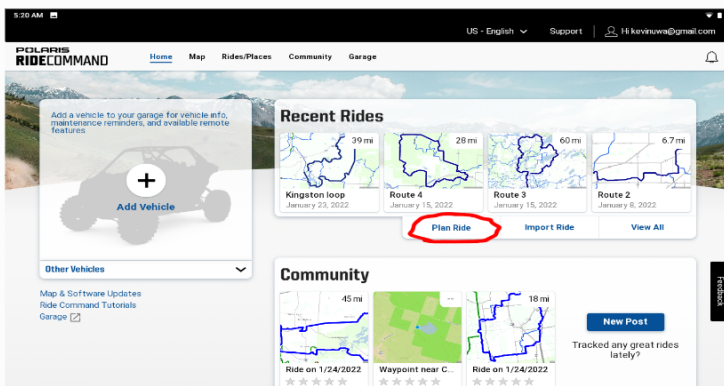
5:20 AM

US - English Support Hi kevinuwa@gmail.com

POLARIS RIDECOMMAND Home Map Rides/Places Community Garage

Add a vehicle to your garage for vehicle info, maintenance reminders, and available remote features

+

Add Vehicle

Other Vehicles

Map & Software Updates
Ride Command Tutorials
Garage

Recent Rides

39 mi
Kingston loop
January 23, 2022

28 mi
Route 4
January 15, 2022

60 mi
Route 3
January 15, 2022

6.7 mi
Route 2
January 8, 2022

Plan Ride Import Ride View All

Community

45 mi
Ride on 1/24/2022

Waypoint near C...

18 mi
Ride on 1/24/2022

New Post

Tracked any great rides lately?

Feedback